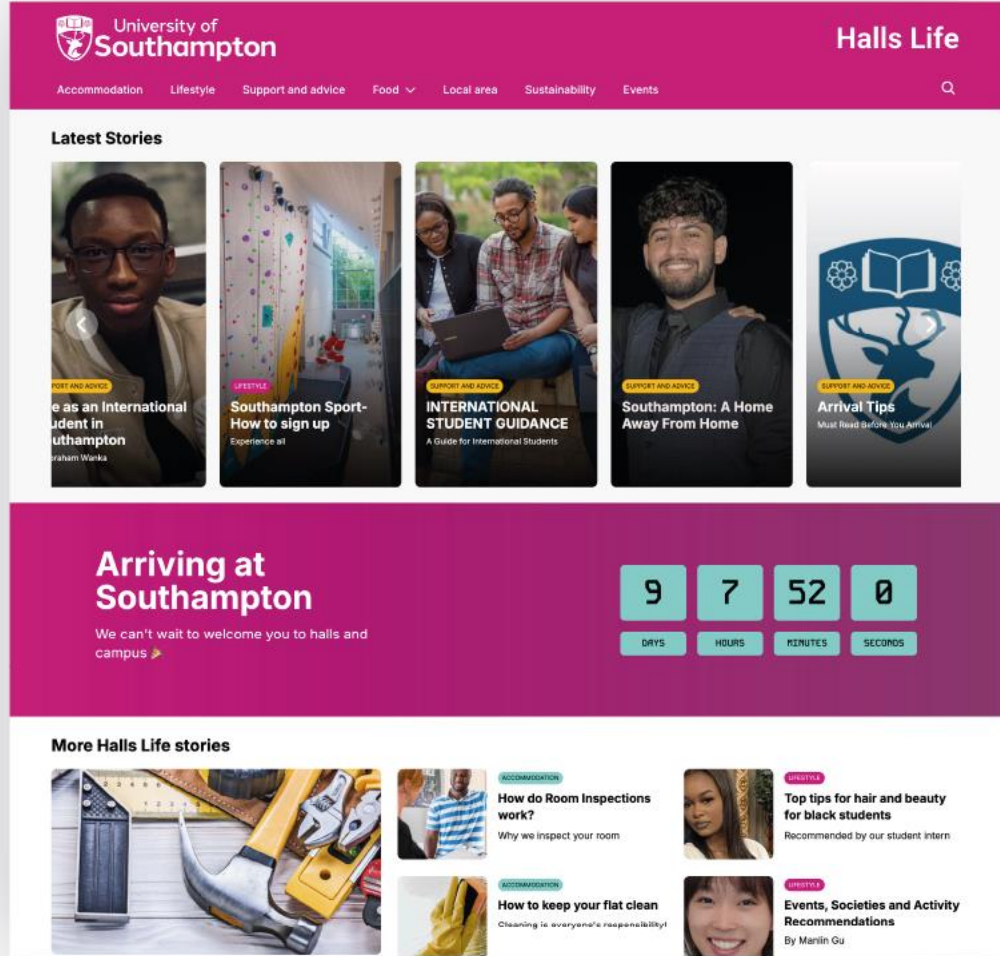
University of Southampton

Halls Life

Accommodation Lifestyle Support and advice Food Local area Sustainability Events

Latest Stories

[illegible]PORT AND ADVICE
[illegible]e as an International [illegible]udent in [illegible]uthampton
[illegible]raham Wanka

LIFESTYLE
Southampton Sport-How to sign up
Experience all

SUPPORT AND ADVICE
INTERNATIONAL STUDENT GUIDANCE
A Guide for International Students

SUPPORT AND ADVICE
Southampton: A Home Away From Home

SUPPORT AND ADVICE
Arrival Tips
Must Read Before You Arrival

Arriving at Southampton

We can't wait to welcome you to halls and campus 🎉

| 9 | 7 | 52 | 0 |
|---|---|---|---|
| DAYS | HOURS | MINUTES | SECONDS |

More Halls Life stories

ACCOMMODATION
How do Room Inspections work?
Why we inspect your room

LIFESTYLE
Top tips for hair and beauty for black students
Recommended by our student intern

ACCOMMODATION
How to keep your flat clean
Cleaning is everyone's responsibility!

LIFESTYLE
Events, Societies and Activity Recommendations
By Manlin Gu